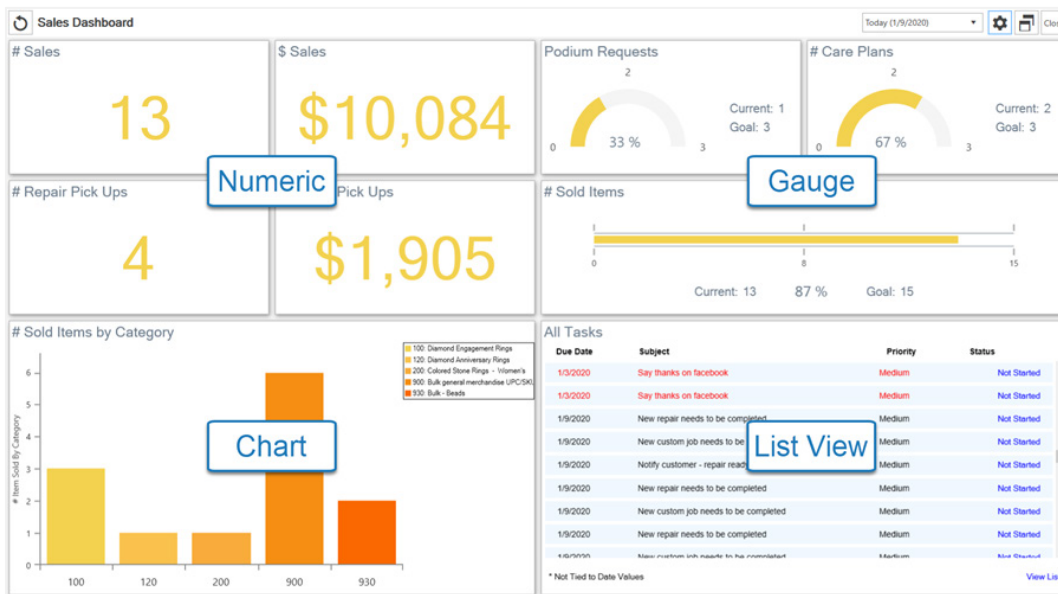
Sales Dashboard

Today (1/9/2020)

Cle

# Sales

13

$ Sales

$10,084

Podium Requests

2

0

33 %

3

Current: 1
Goal: 3

# Care Plans

2

0

67 %

3

Current: 2
Goal: 3

# Repair Pick Ups

4

Numeric

Pick Ups

$1,905

Gauge

# Sold Items

0

8

15

Current: 13

87 %

Goal: 15

# Sold Items by Category

100: Diamond Engagement Rings
120: Diamond Anniversary Rings
200: Colored Stone Rings - Women's
900: Bulk general merchandise UPC/SKU
930: Bulk - Beads

# Item Sold By Category

6
5
4
3
2
1
0

Chart

100 120 200 900 930

All Tasks

| Due Date | Subject | Priority | Status |
|---|---|---|---|
| 1/3/2020 | Say thanks on facebook | Medium | Not Started |
| 1/3/2020 | Say thanks on facebook | Medium | Not Started |
| 1/9/2020 | New repair needs to be completed | Medium | Not Started |
| 1/9/2020 | New custom job needs to be | Medium | Not Started |
| 1/9/2020 | Notify customer - repair read | Medium | Not Started |
| 1/9/2020 | New repair needs to be completed | Medium | Not Started |
| 1/9/2020 | New custom job needs to be completed | Medium | Not Started |
| 1/9/2020 | New repair needs to be completed | Medium | Not Started |
| 1/9/2020 | New custom job needs to be completed | Medium | Not Started |

List View

* Not Tied to Date Values

View Lis